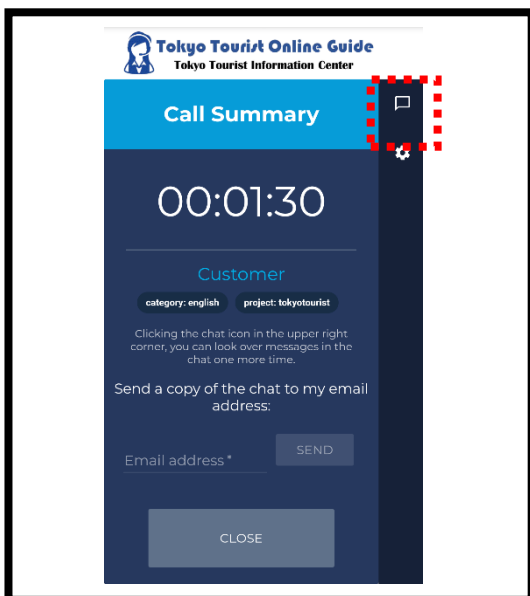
Tokyo Tourist Online Guide
Tokyo Tourist Information Center

Call Summary

00:01:30

Customer

category: english

project: tokyotourist

Clicking the chat icon in the upper right corner, you can look over messages in the chat one more time.

Send a copy of the chat to my email address:

Email address *

SEND

CLOSE